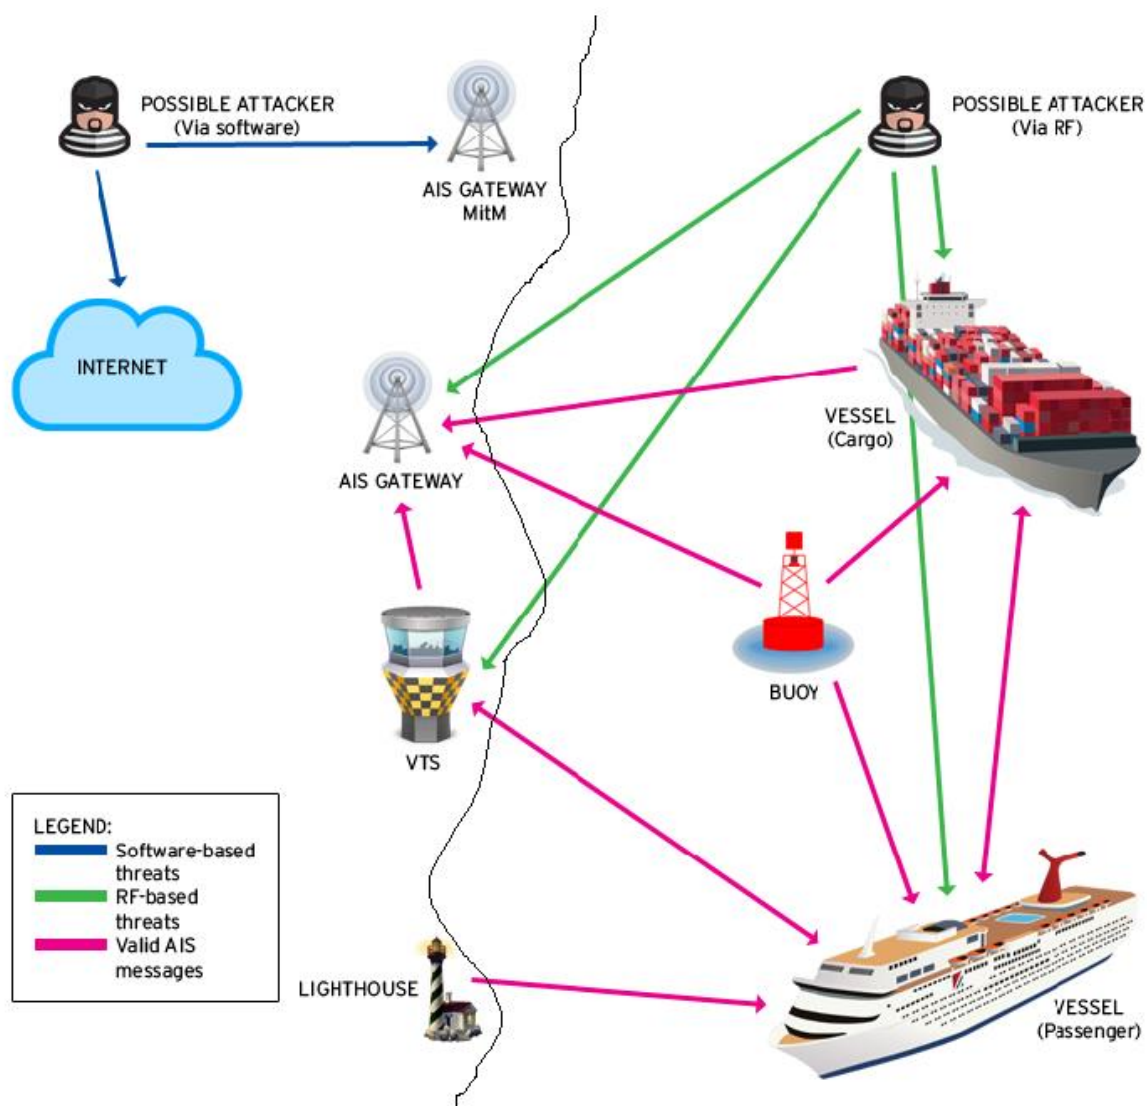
POSSIBLE ATTACKER
(Via software)

AIS GATEWAY
MitM

POSSIBLE ATTACKER
(Via RF)

INTERNET

AIS GATEWAY

VESSEL
(Cargo)

BUOY

VTS

LEGEND:
Software-based threats
RF-based threats
Valid AIS messages

LIGHTHOUSE

VESSEL
(Passenger)